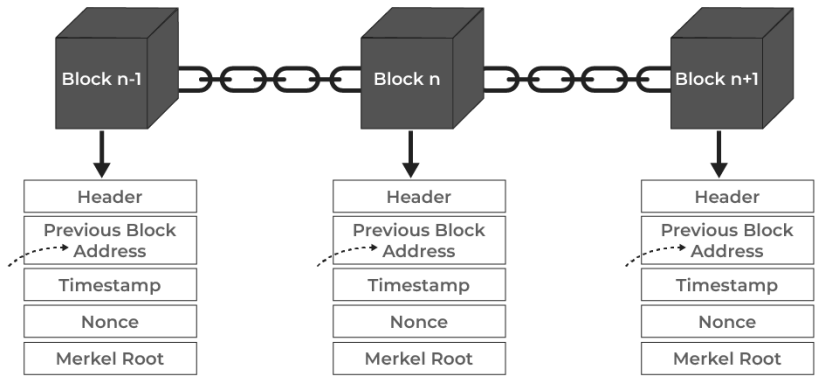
Block n-1

Header
Previous Block Address
Timestamp
Nonce
Merkel Root

Block n

Header
Previous Block Address
Timestamp
Nonce
Merkel Root

Block n+1

Header
Previous Block Address
Timestamp
Nonce
Merkel Root